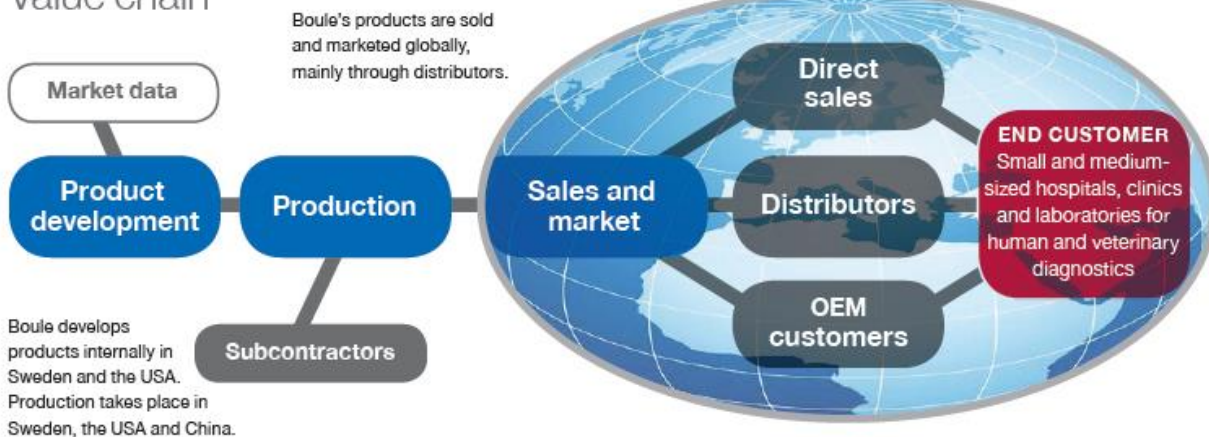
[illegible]

Boule's products are sold and marketed globally, mainly through distributors.

Market data

Product development

Production

Subcontractors

Boule develops products internally in Sweden and the USA. Production takes place in Sweden, the USA and China.

Sales and market

Direct sales

Distributors

OEM customers

END CUSTOMER
Small and medium-sized hospitals, clinics and laboratories for human and veterinary diagnostics